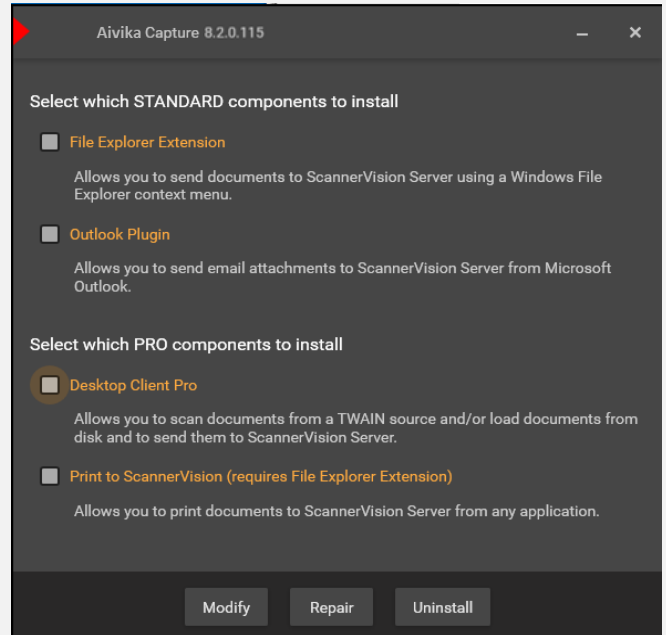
Aivika Capture 8.2.0.115

Select which STANDARD components to install

File Explorer Extension

Allows you to send documents to ScannerVision Server using a Windows File Explorer context menu.

Outlook Plugin

Allows you to send email attachments to ScannerVision Server from Microsoft Outlook.

Select which PRO components to install

Desktop Client Pro

Allows you to scan documents from a TWAIN source and/or load documents from disk and to send them to ScannerVision Server.

Print to ScannerVision (requires File Explorer Extension)

Allows you to print documents to ScannerVision Server from any application.

Modify Repair Uninstall